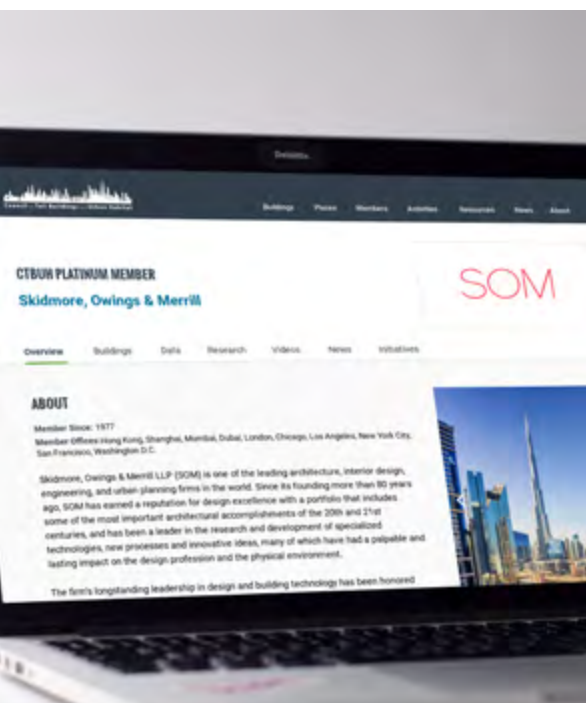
Database

Council on Tall Buildings and Urban Habitat

Buildings Places Members Activities Resources News About

CTBUH PLATINUM MEMBER

Skidmore, Owings & Merrill

SOM

Overview Buildings Data Research Videos News Initiatives

ABOUT

Member Since: 1977
Member Offices: Hong Kong, Shanghai, Mumbai, Dubai, London, Chicago, Los Angeles, New York City, San Francisco, Washington D.C.

Skidmore, Owings & Merrill LLP (SOM) is one of the leading architecture, interior design, engineering, and urban planning firms in the world. Since its founding more than 80 years ago, SOM has earned a reputation for design excellence with a portfolio that includes some of the most important architectural accomplishments of the 20th and 21st centuries, and has been a leader in the research and development of specialized technologies, new processes and innovative ideas, many of which have had a palpable and lasting impact on the design profession and the physical environment.

The firm's longstanding leadership in design and building technology has been honored